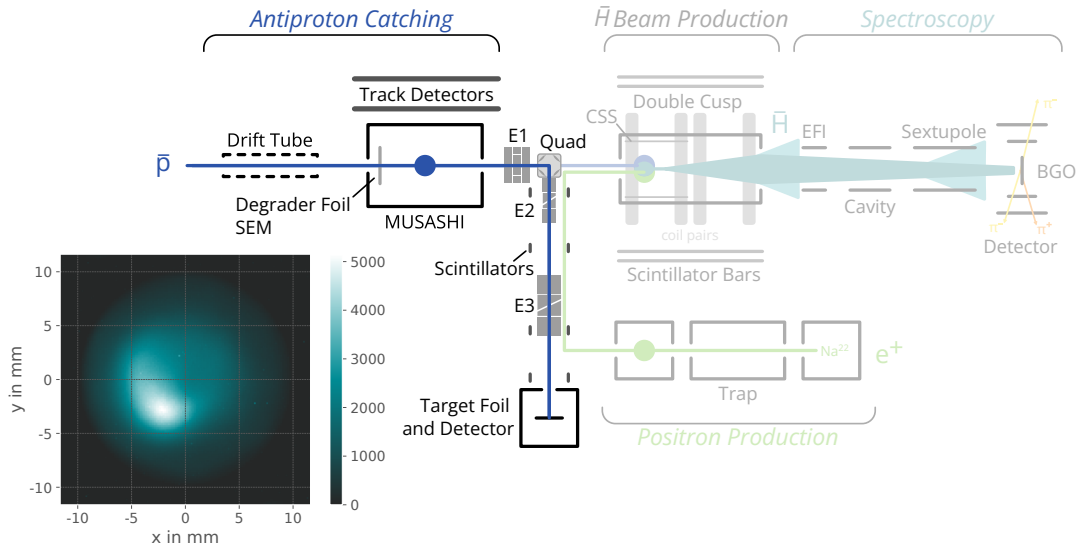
Antiproton Catching

$\bar{H}$ Beam Production

Spectroscopy

Track Detectors

Double Cusp

$\bar{p}$

Drift Tube

E1

Quad

CSS

$\bar{H}$

EFI

Sextupole

$\pi^-$

BGO

Degrader Foil
SEM

MUSASHI

E2

coil pairs

Cavity

$\pi^+$

Detector

Scintillators

Scintillator Bars

E3

$Na^{22}$

$e^+$

Trap

Target Foil
and Detector

Positron Production

y in mm

10

5

0

−5

−10

−10

−5

0

5

10

x in mm

5000

4000

3000

2000

1000

0